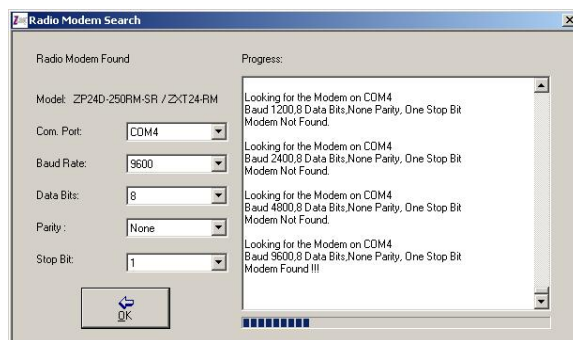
Radio Modem Search

Radio Modem Found

Model: ZP24D-250RM-SR / ZXT24-RM

Com. Port: COM4

Baud Rate: 9600

Data Bits: 8

Parity : None

Stop Bit: 1

OK

Progress:

Looking for the Modem on COM4
Baud 1200,8 Data Bits,None Parity, One Stop Bit
Modem Not Found.

Looking for the Modem on COM4
Baud 2400,8 Data Bits,None Parity, One Stop Bit
Modem Not Found.

Looking for the Modem on COM4
Baud 4800,8 Data Bits,None Parity, One Stop Bit
Modem Not Found.

Looking for the Modem on COM4
Baud 9600,8 Data Bits,None Parity, One Stop Bit
Modem Found !!!